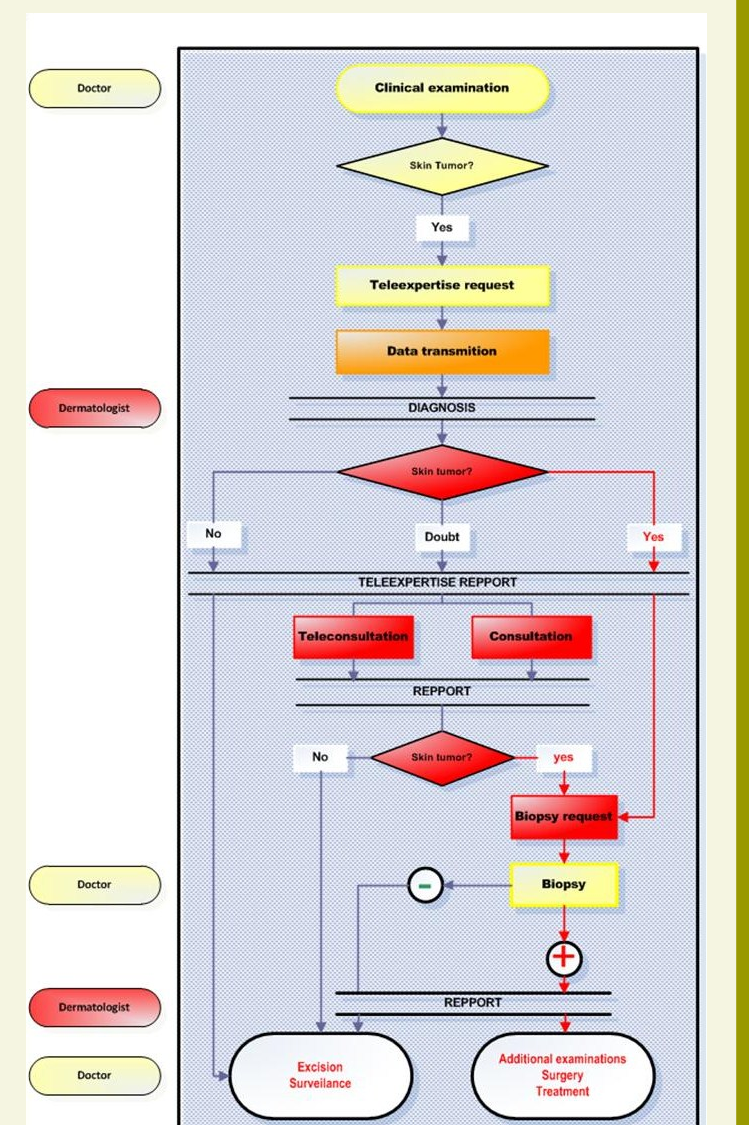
Doctor

Clinical examination

Skin Tumor?

Yes

Teleexpertise request

Data transmition

Dermatologist

DIAGNOSIS

Skin tumor?

No

Doubt

Yes

TELEEXPERTISE REPPORT

Teleconsultation

Consultation

REPPORT

No

Skin tumor?

yes

Biopsy request

Doctor

Biopsy

−

+

Dermatologist

REPPORT

Doctor

Excision
Surveilance

Additional examinations
Surgery
Treatment